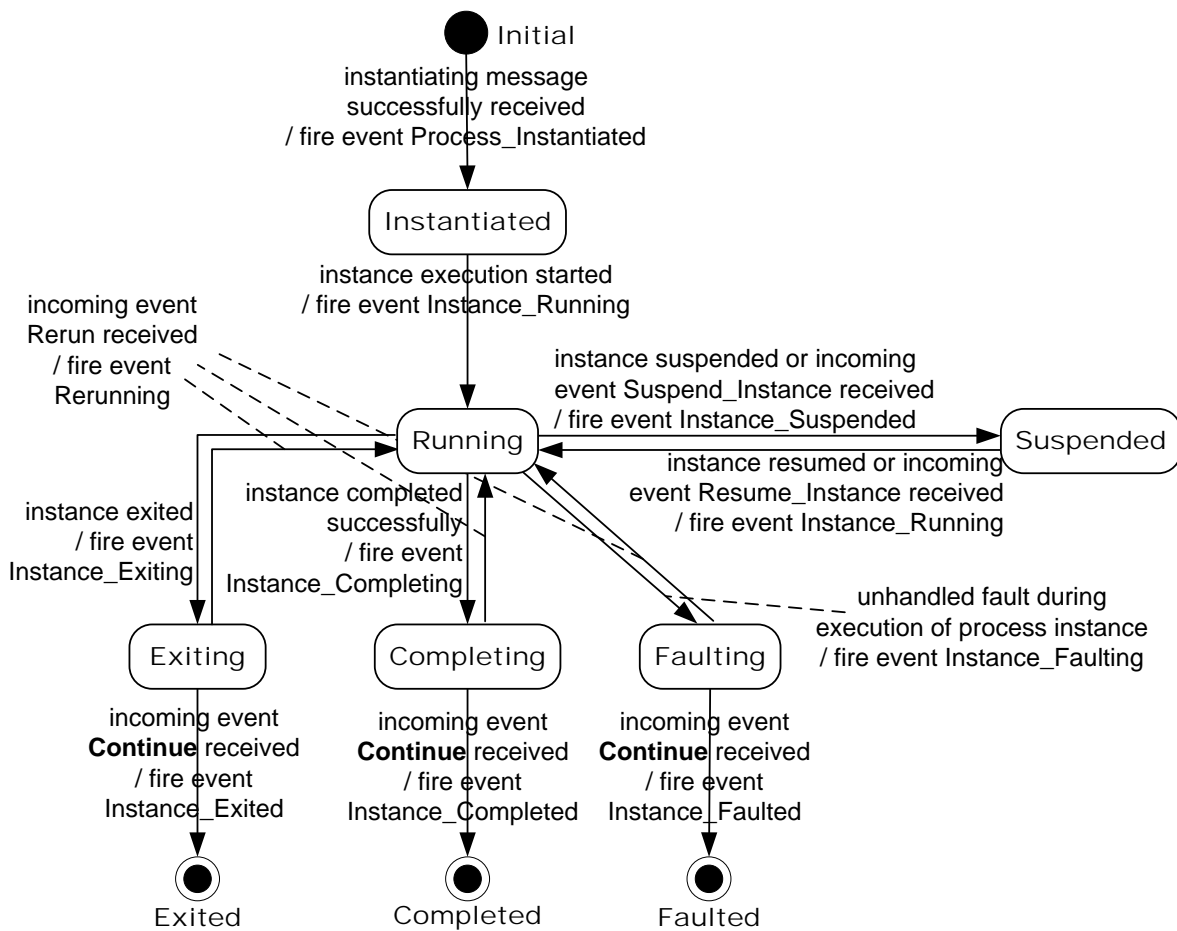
Initial

instantiating message successfully received / fire event Process_Instantiated

Instantiated

instance execution started / fire event Instance_Running

incoming event Rerun received / fire event Rerunning

instance suspended or incoming event Suspend_Instance received / fire event Instance_Suspended

Running

Suspended

instance resumed or incoming event Resume_Instance received / fire event Instance_Running

instance completed successfully / fire event Instance_Completing

instance exited / fire event Instance_Exiting

unhandled fault during execution of process instance / fire event Instance_Faulting

Exiting

Completing

Faulting

incoming event **Continue** received / fire event Instance_Exited

incoming event **Continue** received / fire event Instance_Completed

incoming event **Continue** received / fire event Instance_Faulted

Exited

Completed

Faulted